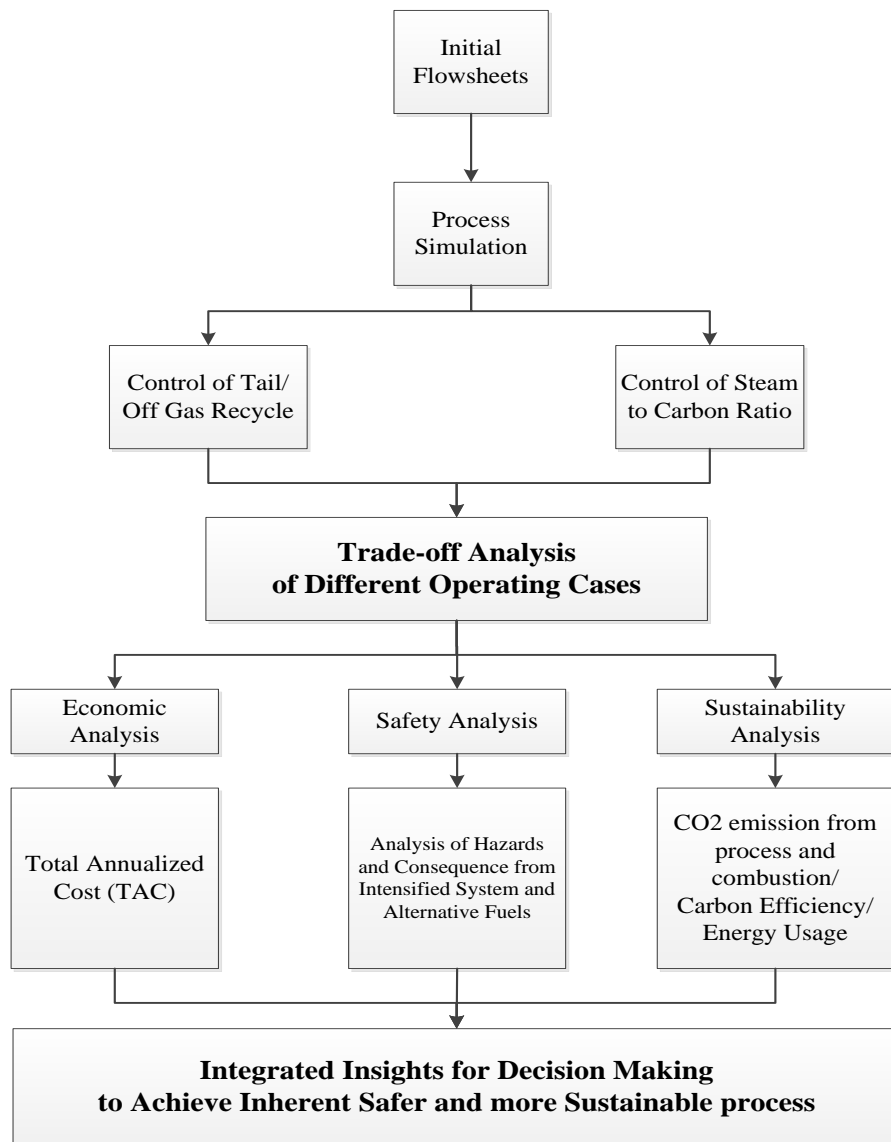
Initial Flowsheets

Process Simulation

Control of Tail/ Off Gas Recycle

Control of Steam to Carbon Ratio

**Trade-off Analysis of Different Operating Cases**

Economic Analysis

Safety Analysis

Sustainability Analysis

Total Annualized Cost (TAC)

Analysis of Hazards and Consequence from Intensified System and Alternative Fuels

CO2 emission from process and combustion/ Carbon Efficiency/ Energy Usage

**Integrated Insights for Decision Making to Achieve Inherent Safer and more Sustainable process**